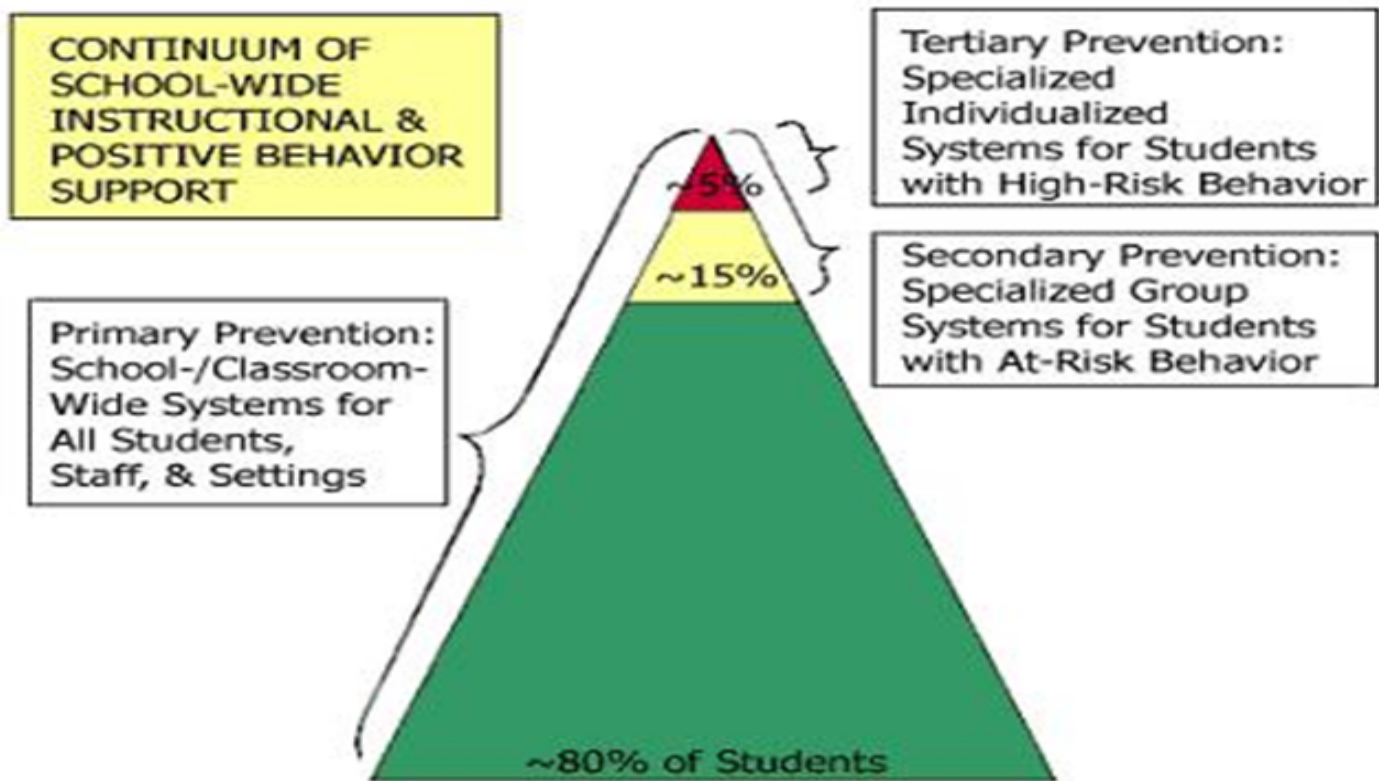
CONTINUUM OF SCHOOL-WIDE INSTRUCTIONAL & POSITIVE BEHAVIOR SUPPORT

Tertiary Prevention: Specialized Individualized Systems for Students with High-Risk Behavior

~5%

Secondary Prevention: Specialized Group Systems for Students with At-Risk Behavior

~15%

Primary Prevention: School-/Classroom-Wide Systems for All Students, Staff, & Settings

~80% of Students